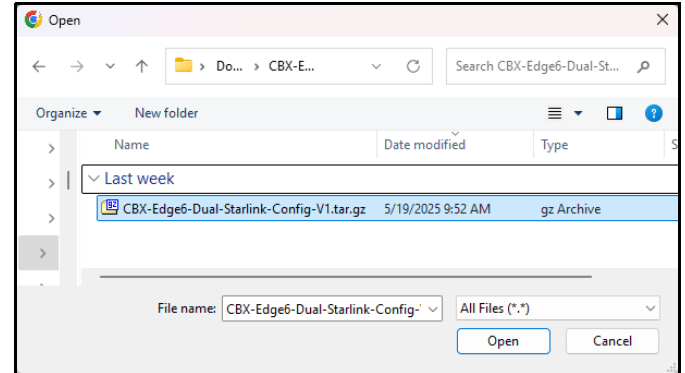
Open

Do... > CBX-E...

Search CBX-Edge6-Dual-St...

Organize ▾ New folder

Name | Date modified | Type | S

Last week

CBX-Edge6-Dual-Starlink-Config-V1.tar.gz 5/19/2025 9:52 AM gz Archive

File name: CBX-Edge6-Dual-Starlink-Config-'

All Files (*.*)

Open Cancel